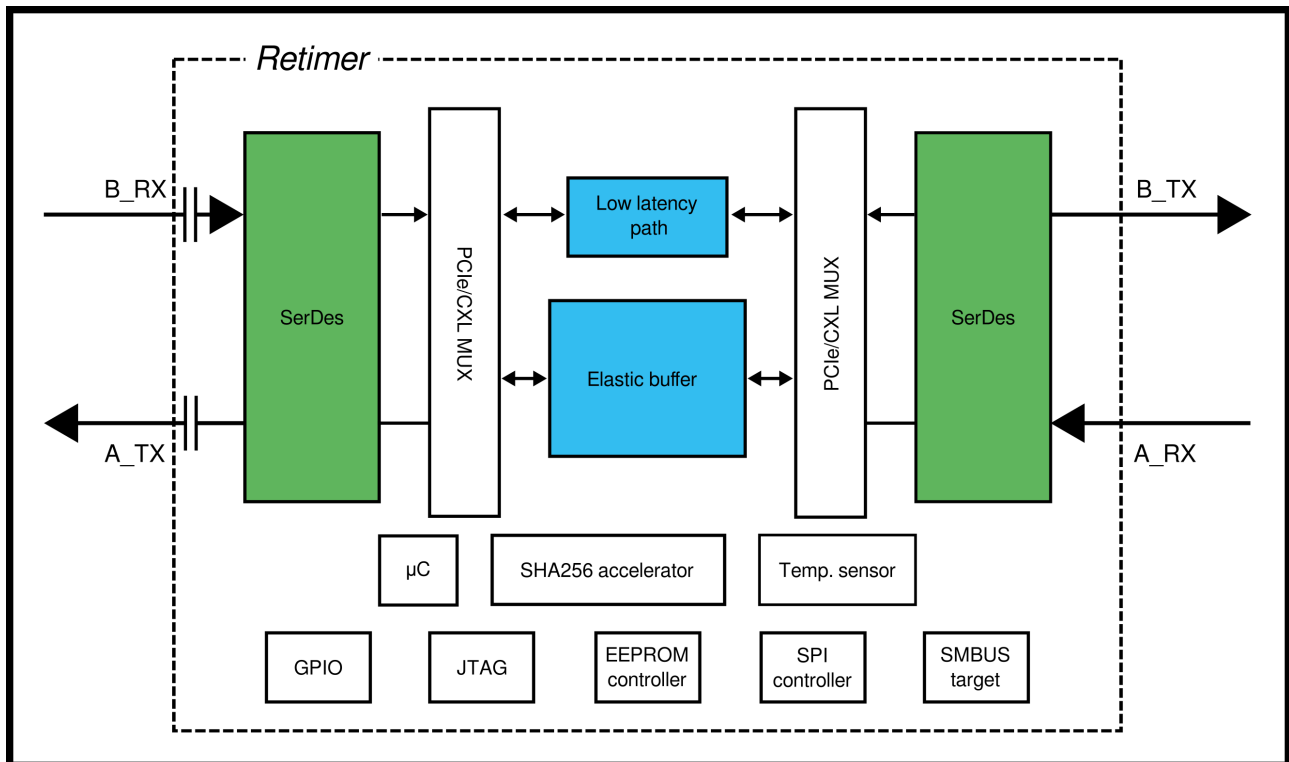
Retimer

B_RX

A_TX

SerDes

PCIe/CXL MUX

Low latency path

Elastic buffer

PCIe/CXL MUX

SerDes

B_TX

A_RX

µC

SHA256 accelerator

Temp. sensor

GPIO

JTAG

EEPROM controller

SPI controller

SMBUS target